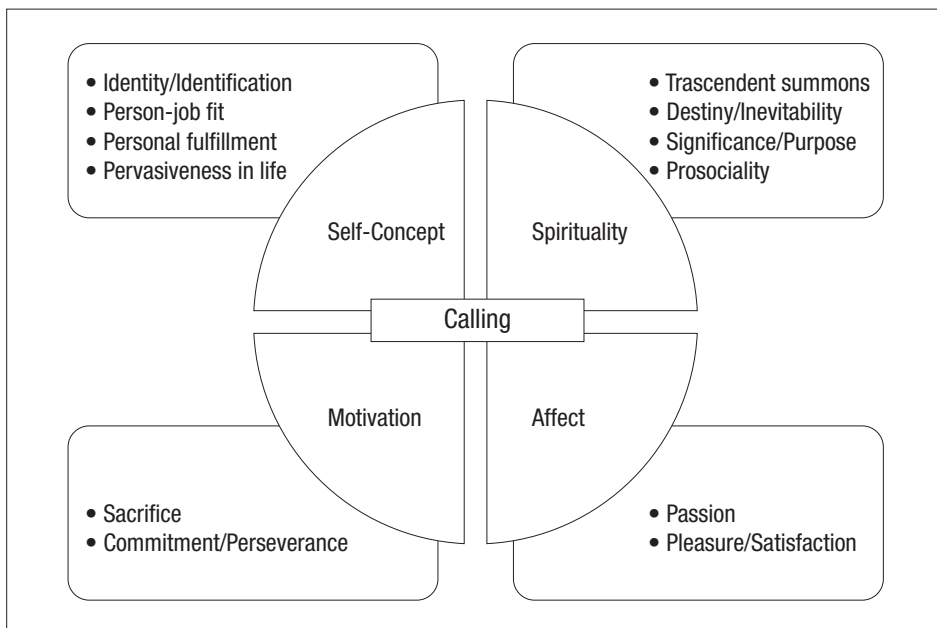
• Identity/Identification
• Person-job fit
• Personal fulfillment
• Pervasiveness in life

• Trascendent summons
• Destiny/Inevitability
• Significance/Purpose
• Prosociality

Self-Concept

Spirituality

Calling

Motivation

Affect

• Sacrifice
• Commitment/Perseverance

• Passion
• Pleasure/Satisfaction